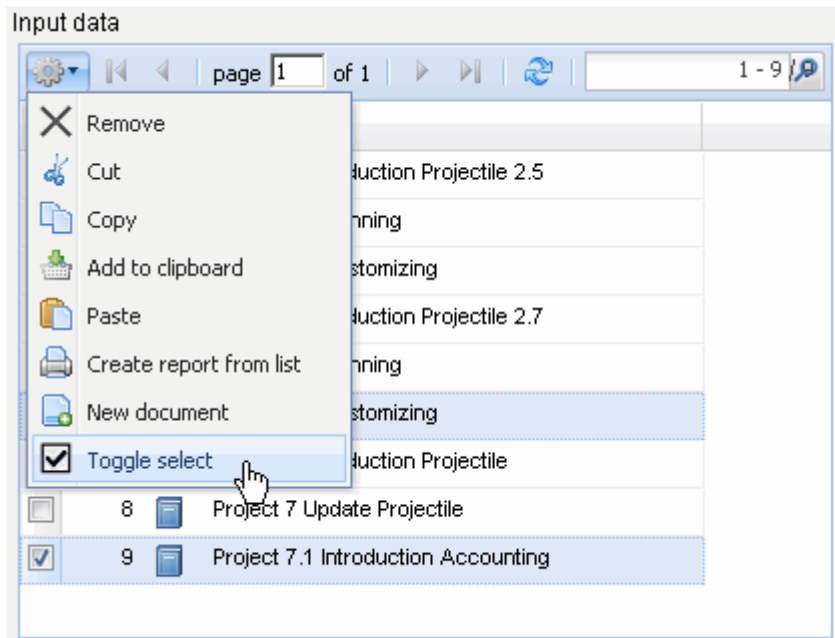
Input data

page 1 of 1

1 - 9

Remove
Cut
Copy
Add to clipboard
Paste
Create report from list
New document
Toggle select

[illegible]duction Projectile 2.5
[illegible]nning
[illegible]stomizing
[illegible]duction Projectile 2.7
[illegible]nning
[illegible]stomizing
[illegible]duction Projectile

8 Project 7 Update Projectile
9 Project 7.1 Introduction Accounting